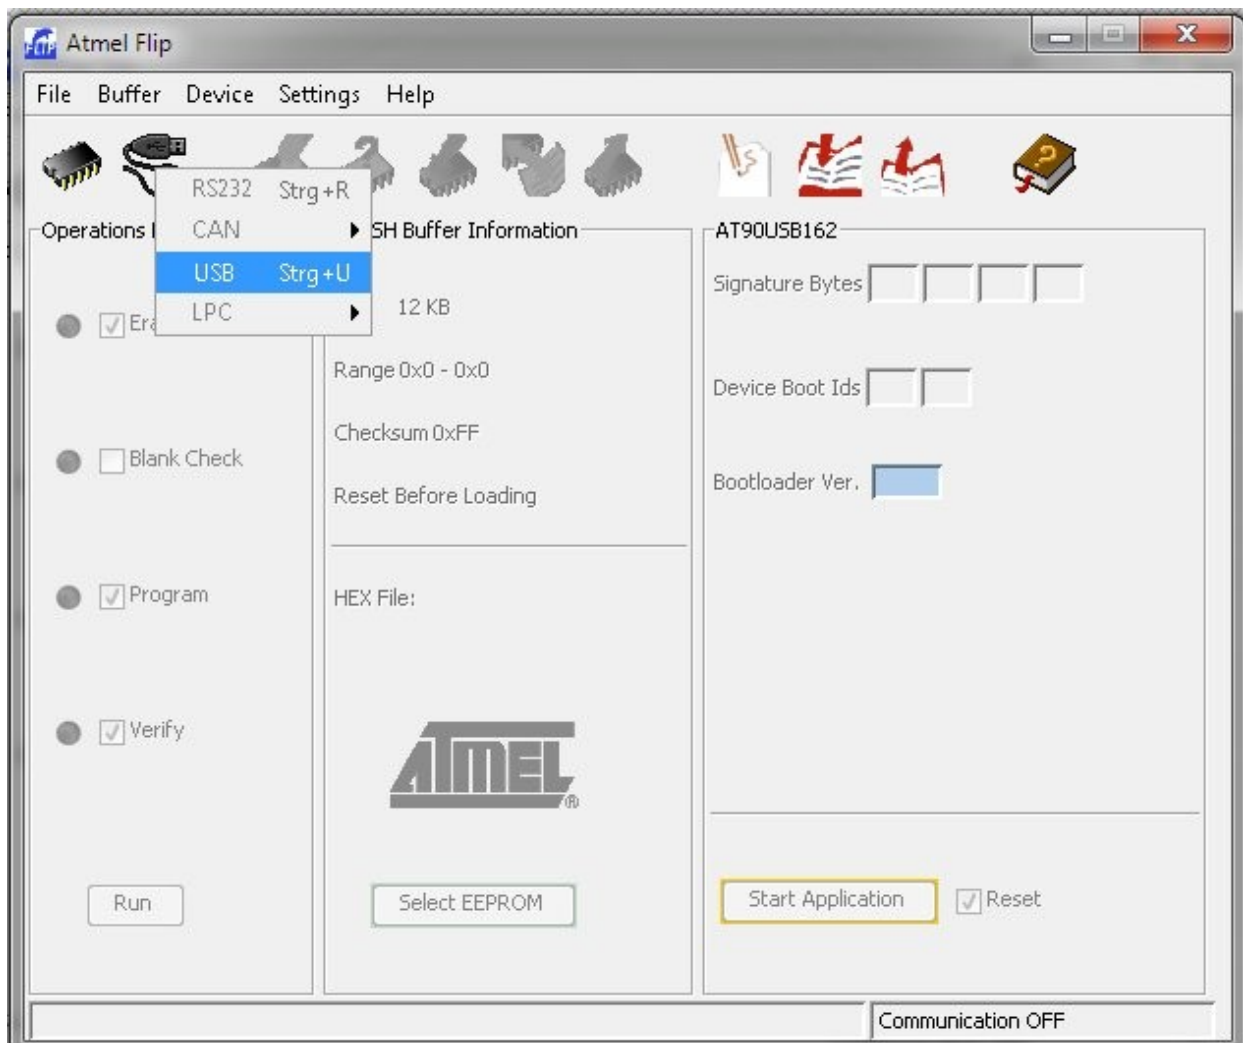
FLIP Atmel Flip

File Buffer Device Settings Help

RS232 Strg+R
CAN
USB Strg+U
LPC

Operations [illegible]

Era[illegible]

Blank Check

Program

Verify

Run

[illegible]SH Buffer Information

12 KB

Range 0x0 - 0x0

Checksum 0xFF

Reset Before Loading

HEX File:

ATMEL®

Select EEPROM

AT90USB162

Signature Bytes

Device Boot Ids

Bootloader Ver.

Start Application

Reset

Communication OFF